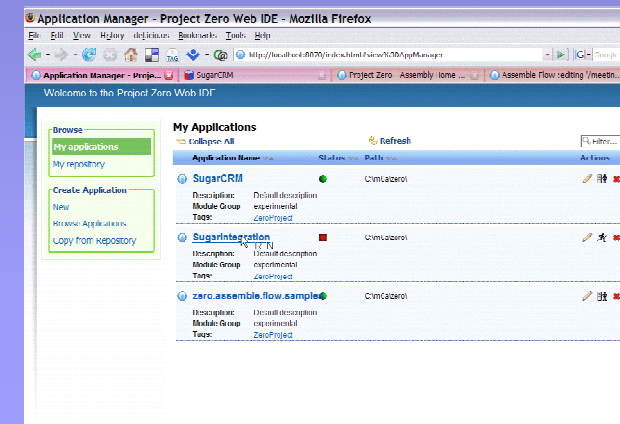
Application Manager - Project Zero Web IDE - Mozilla Firefox

File Edit View History del.icio.us Bookmarks Tools Help

http://localhost:8070/index.html#view%3DAppManager

Application Manager - Proje... | SugarCRM | Project Zero Assembly Home ... | Assemble Flow editing '/meetin...

Welcome to the Project Zero Web IDE

Browse
My applications
My repository

Create Application
New
Browse Applications
Copy from Repository

My Applications

Collapse All

Refresh

Filter...

| Application Name | Status | Path | Actions |
|---|---|---|---|
| SugarCRM | | C:\mCalzero\ | |
| Description: Default description | | | |
| Module Group experimental | | | |
| Tags: ZeroProject | | | |
| SugarIntegration | | C:\mCalzero\ | |
| Description: Default description | | | |
| Module Group experimental | | | |
| Tags: ZeroProject | | | |
| zero.assemble.flow.sample | | C:\mCalzero\ | |
| Description: Default description | | | |
| Module Group experimental | | | |
| Tags: ZeroProject | | | |